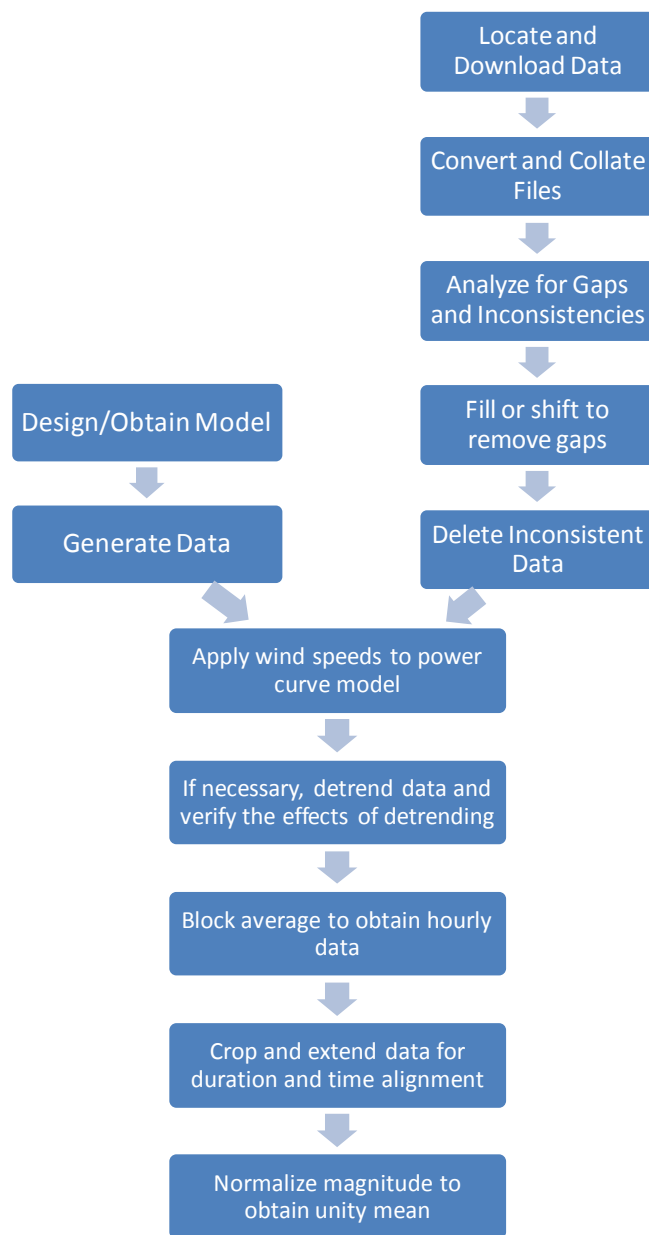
Locate and Download Data

Convert and Collate Files

Analyze for Gaps and Inconsistencies

Fill or shift to remove gaps

Delete Inconsistent Data

Design/Obtain Model

Generate Data

Apply wind speeds to power curve model

If necessary, detrend data and verify the effects of detrending

Block average to obtain hourly data

Crop and extend data for duration and time alignment

Normalize magnitude to obtain unity mean